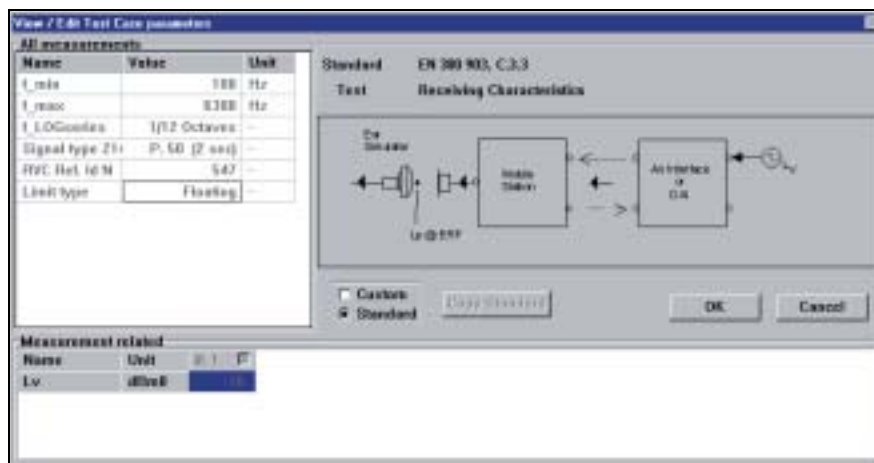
View / Edit Test Case parameters

All measurements

| Name | Value | Unit |
|---|---|---|
| f_min | 100 | Hz |
| f_max | 8300 | Hz |
| f_LOGseries | 1/12 Octaves | -- |
| Signal type Z1< | P. 50 (2 sec) | -- |
| RVC Ret. Id N | 547 | -- |
| Limit type | Floating | -- |

Standard EN 300 903, C.3.3

Test Receiving Characteristics

Ear Simulator

Mobile Station

Air Interface or DAI

Le @ ERP

Custom

Standard

Copy Standard

OK

Cancel

Measurement related

| Name | Unit | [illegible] | F |
|---|---|---|---|
| Lv | dBmV | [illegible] | |